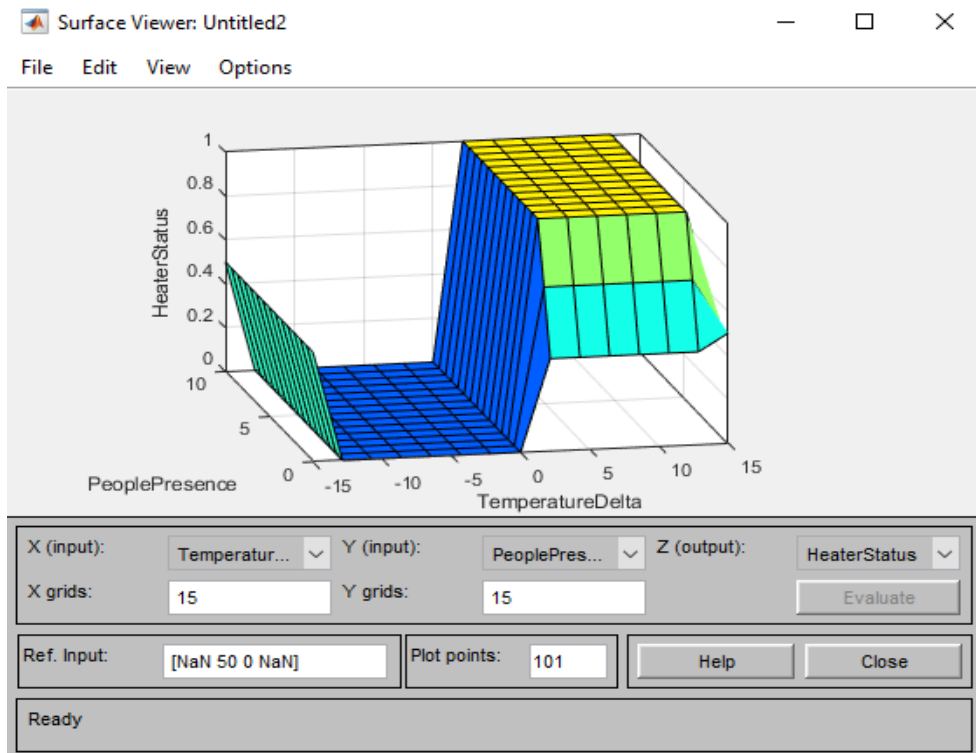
Surface Viewer: Untitled2

File Edit View Options

HeaterStatus

1
0.8
0.6
0.4
0.2
0

10
5
0
PeoplePresence

-15 -10 -5 0 5 10 15
TemperatureDelta

X (input): Temperatur...
Y (input): PeoplePres...
Z (output): HeaterStatus

X grids: 15
Y grids: 15
Evaluate

Ref. Input: [NaN 50 0 NaN]
Plot points: 101
Help
Close

Ready